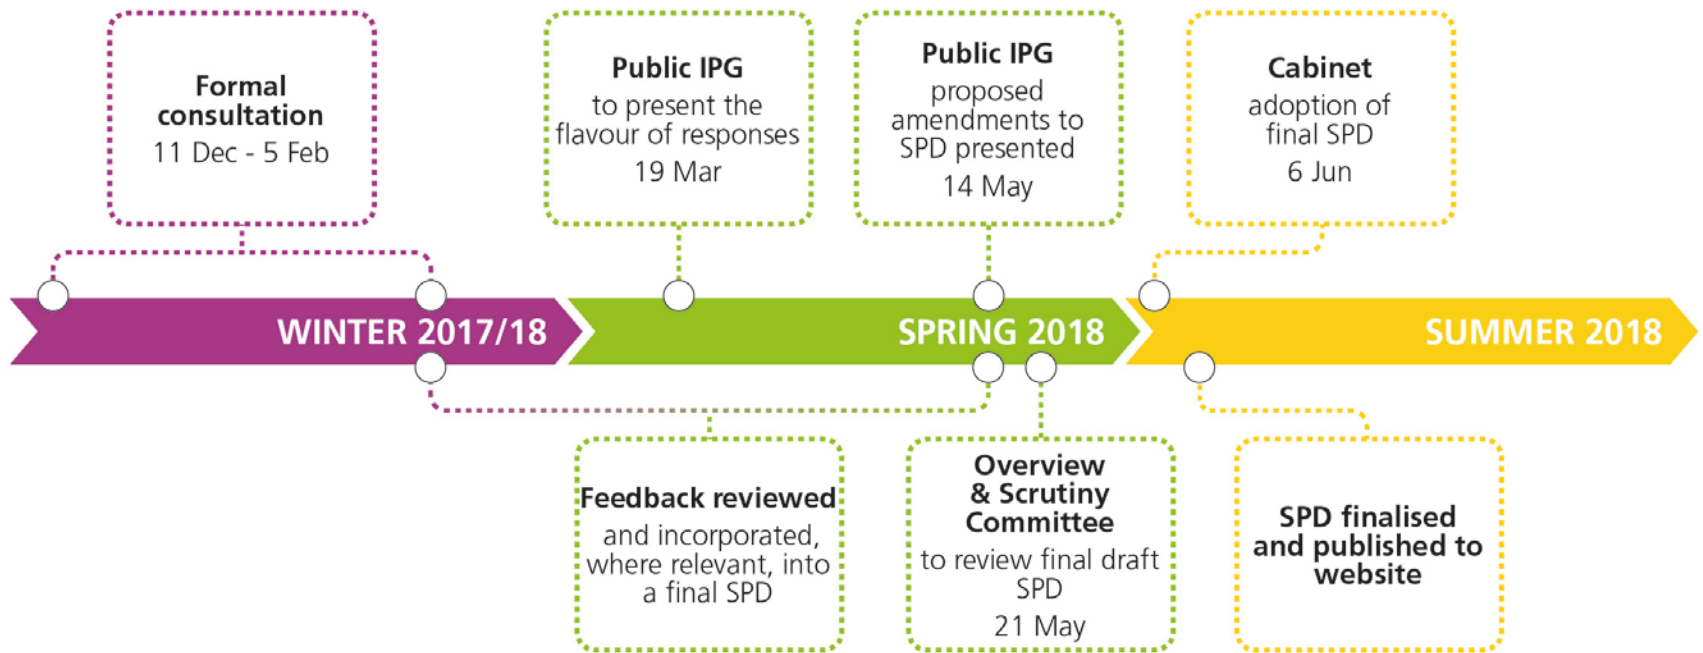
Formal consultation
11 Dec - 5 Feb

Public IPG
to present the flavour of responses
19 Mar

Public IPG
proposed amendments to SPD presented
14 May

Cabinet
adoption of final SPD
6 Jun

WINTER 2017/18

SPRING 2018

SUMMER 2018

Feedback reviewed
and incorporated, where relevant, into a final SPD

Overview & Scrutiny Committee
to review final draft SPD
21 May

SPD finalised and published to website